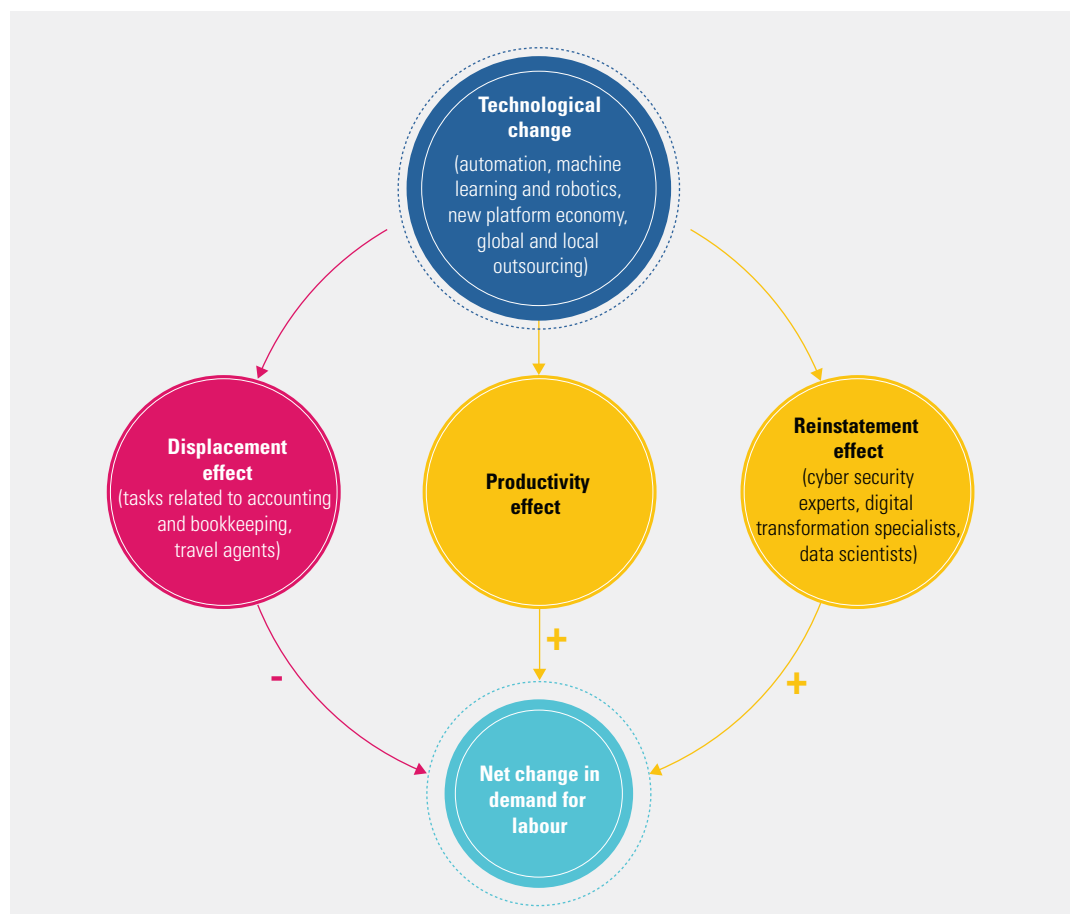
Technological change
(automation, machine learning and robotics, new platform economy, global and local outsourcing)

Displacement effect
(tasks related to accounting and bookkeeping, travel agents)

Productivity effect

Reinstatement effect
(cyber security experts, digital transformation specialists, data scientists)

-

+

+

Net change in demand for labour